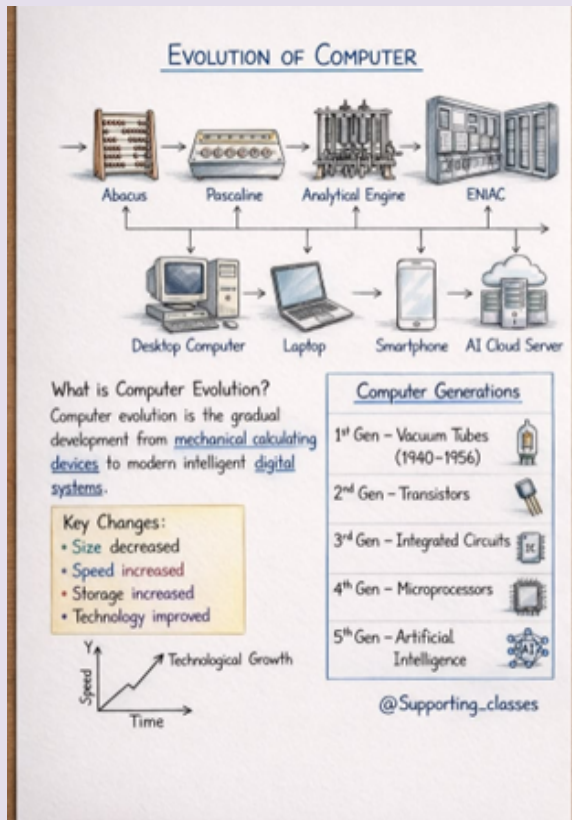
EVOLUTION OF COMPUTER

Abacus
Pascaline
Analytical Engine
ENIAC

Desktop Computer
Laptop
Smartphone
AI Cloud Server

What is Computer Evolution?
Computer evolution is the gradual development from mechanical calculating devices to modern intelligent digital systems.

Key Changes:
• Size decreased
• Speed increased
• Storage increased
• Technology improved

Y
Speed
Technological Growth
Time

Computer Generations

| |
|---|
| 1st Gen – Vacuum Tubes (1940–1956) |
| 2nd Gen – Transistors |
| 3rd Gen – Integrated Circuits |
| 4th Gen – Microprocessors |
| 5th Gen – Artificial Intelligence |

AI

@Supporting_classes